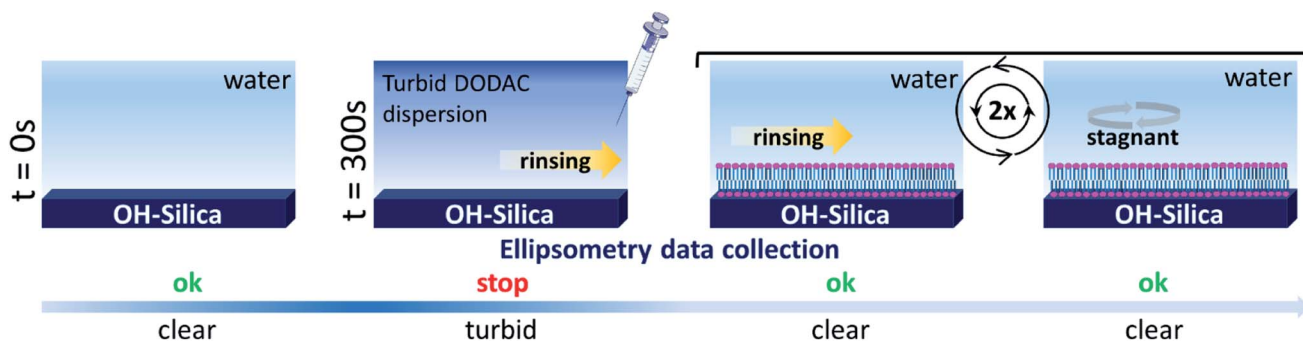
t = 0s

water

OH-Silica

t = 300s

Turbid DODAC dispersion

rinsing

OH-Silica

water

rinsing

OH-Silica

2x

water

stagnant

OH-Silica

Ellipsometry data collection

ok

stop

ok

ok

clear

turbid

clear

clear